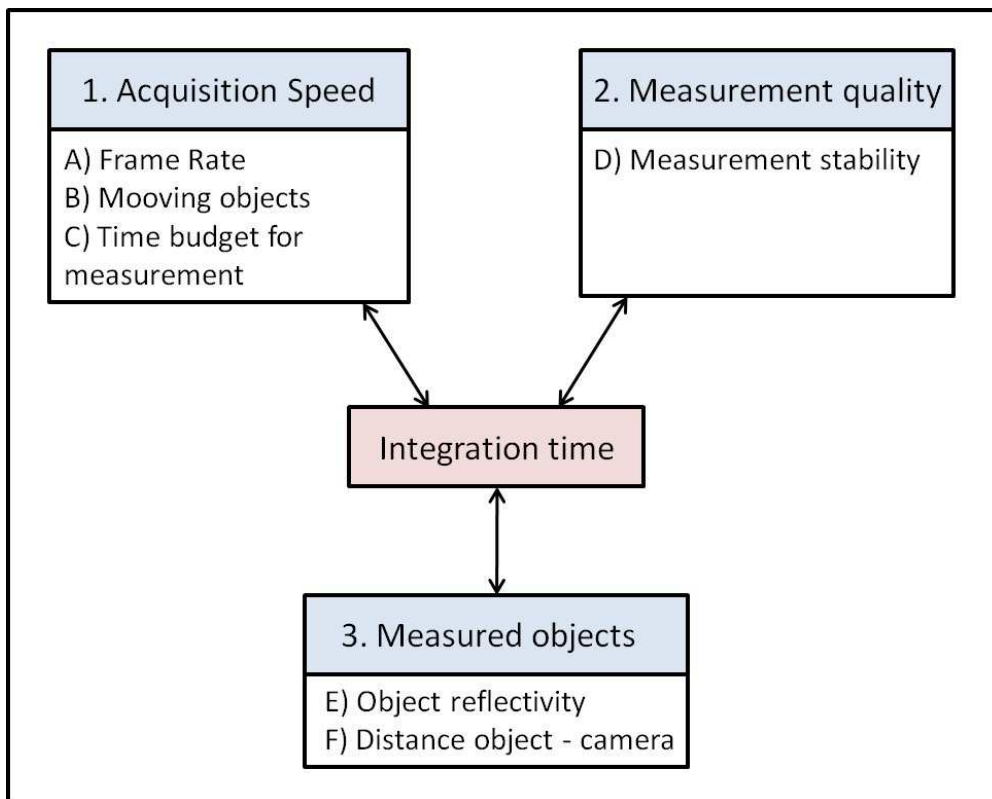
1. Acquisition Speed

A) Frame Rate
B) Mooving objects
C) Time budget for measurement

2. Measurement quality

D) Measurement stability

Integration time

3. Measured objects

E) Object reflectivity
F) Distance object - camera